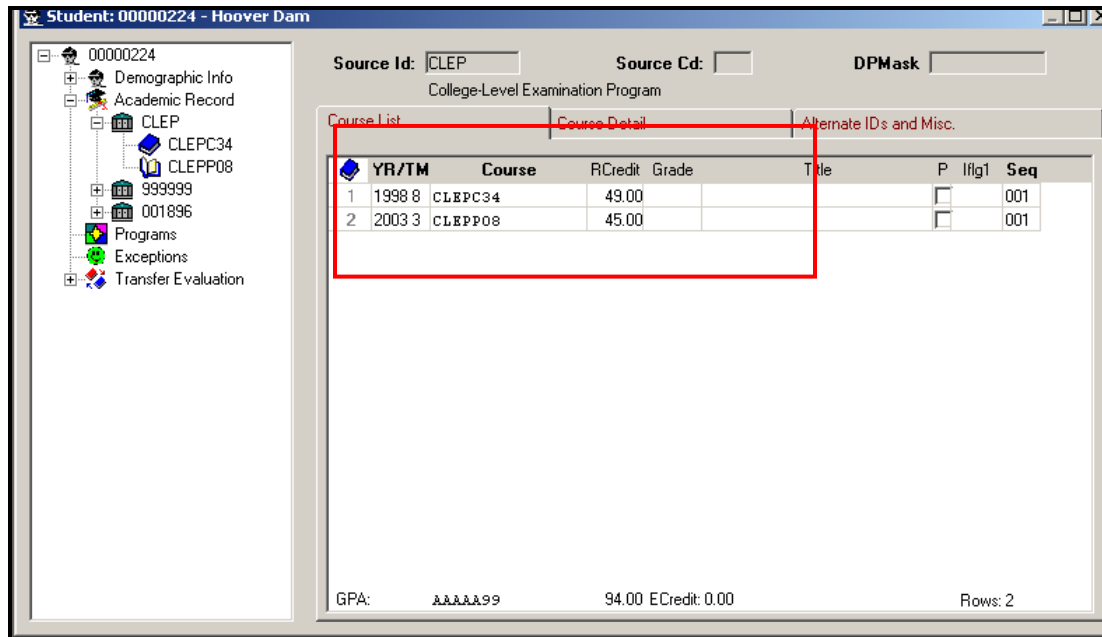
Student: 00000224 - Hoover Dam

00000224
Demographic Info
Academic Record
CLEP
CLEPC34
CLEPP08
999999
001896
Programs
Exceptions
Transfer Evaluation

Source Id: CLEP
Source Cd:
DPMask
College-Level Examination Program

Course List
Course Detail
Alternate IDs and Misc.

| | YR/TM | Course | RCredit | Grade | Title | P | Iflg1 | Seq |
|---|---|---|---|---|---|---|---|---|
| 1 | 1998 8 | CLEPC34 | 49.00 | | | | | 001 |
| 2 | 2003 3 | CLEPP08 | 45.00 | | | | | 001 |

GPA: AAAAA99 94.00 ECredit: 0.00 Rows: 2